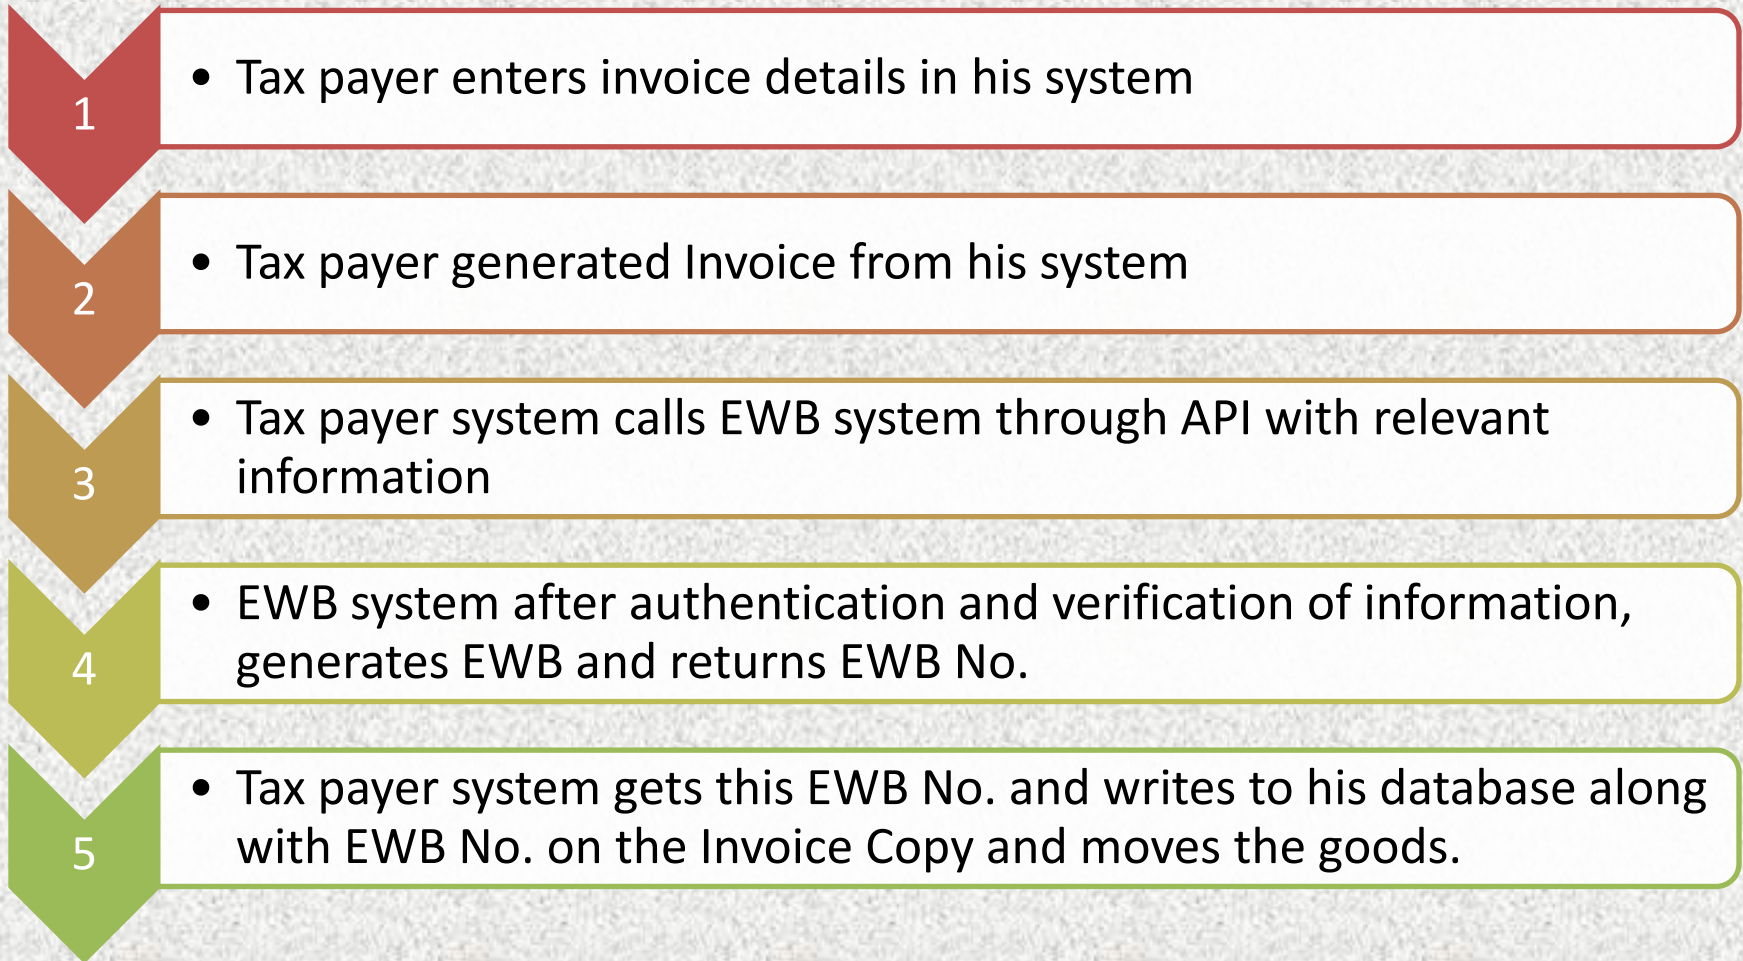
1

• Tax payer enters invoice details in his system

2

• Tax payer generated Invoice from his system

3

• Tax payer system calls EWB system through API with relevant information

4

• EWB system after authentication and verification of information, generates EWB and returns EWB No.

5

• Tax payer system gets this EWB No. and writes to his database along with EWB No. on the Invoice Copy and moves the goods.